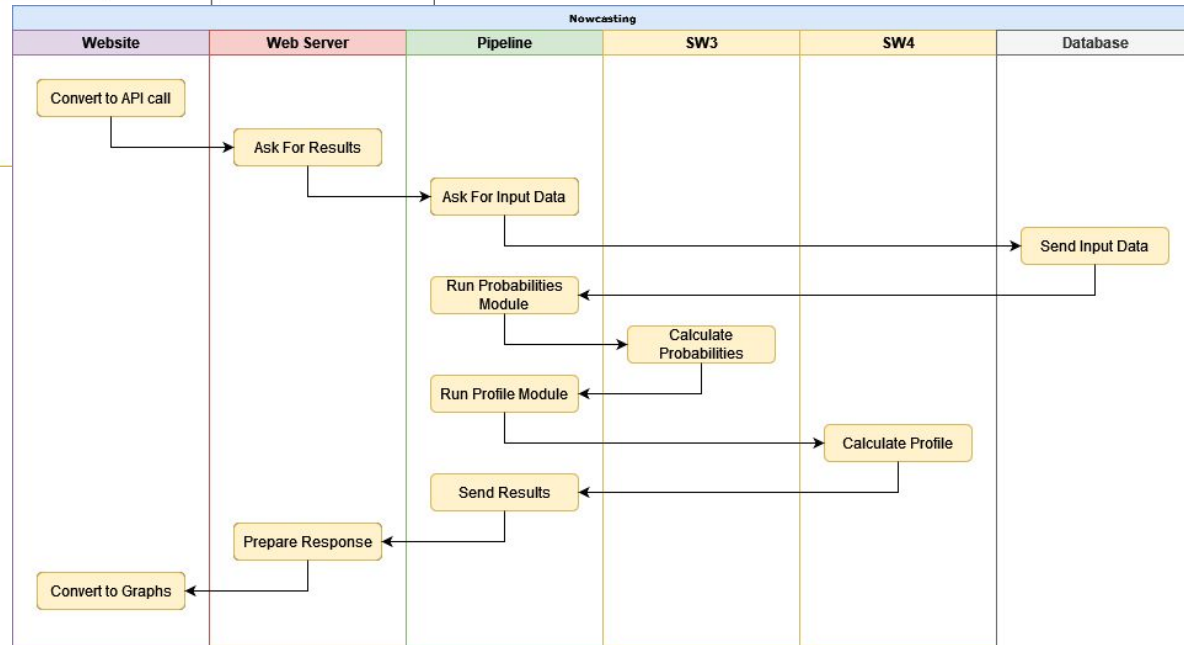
Nowcasting

| Website | Web Server | Pipeline | SW3 | SW4 | Database |
|---|---|---|---|---|---|

Convert to API call

Ask For Results

Ask For Input Data

Send Input Data

Run Probabilities Module

Calculate Probabilities

Run Profile Module

Calculate Profile

Send Results

Prepare Response

Convert to Graphs